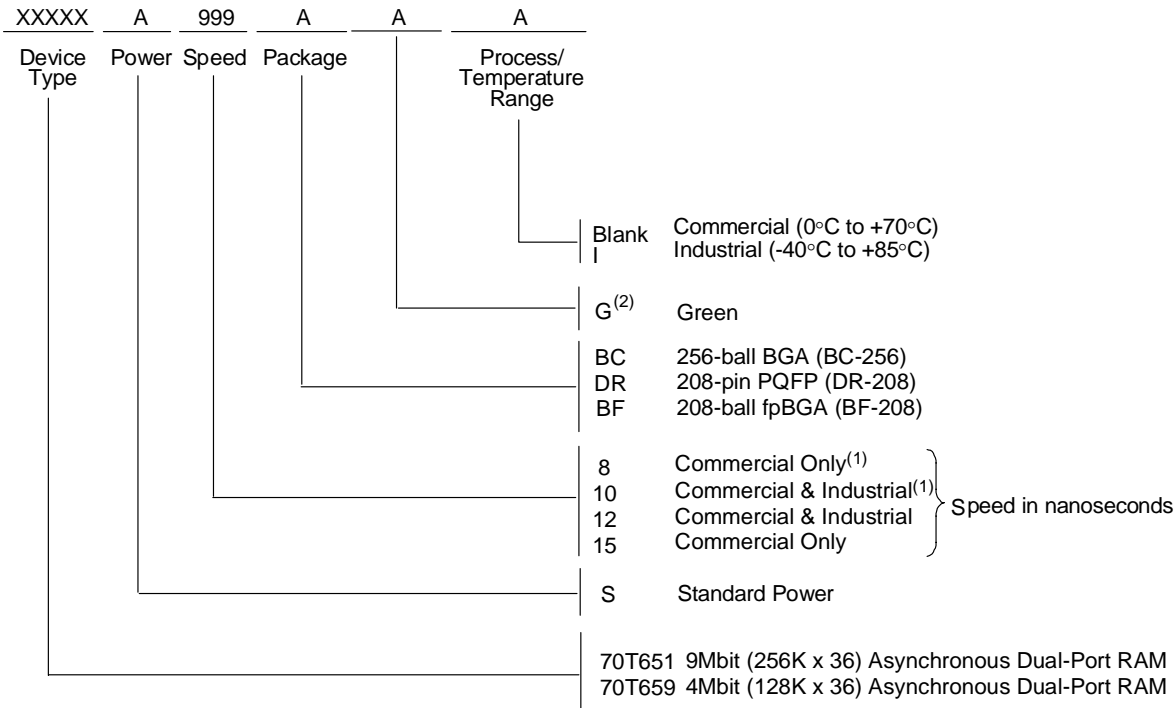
XXXXX A 999 A A A

Device Type
Power
Speed
Package
Process/ Temperature Range

Blank Commercial (0°C to +70°C)
I Industrial (-40°C to +85°C)

G$^{(2)}$ Green

BC 256-ball BGA (BC-256)
DR 208-pin PQFP (DR-208)
BF 208-ball fpBGA (BF-208)

8 Commercial Only$^{(1)}$
10 Commercial & Industrial$^{(1)}$
12 Commercial & Industrial
15 Commercial Only
Speed in nanoseconds

S Standard Power

70T651 9Mbit (256K x 36) Asynchronous Dual-Port RAM
70T659 4Mbit (128K x 36) Asynchronous Dual-Port RAM